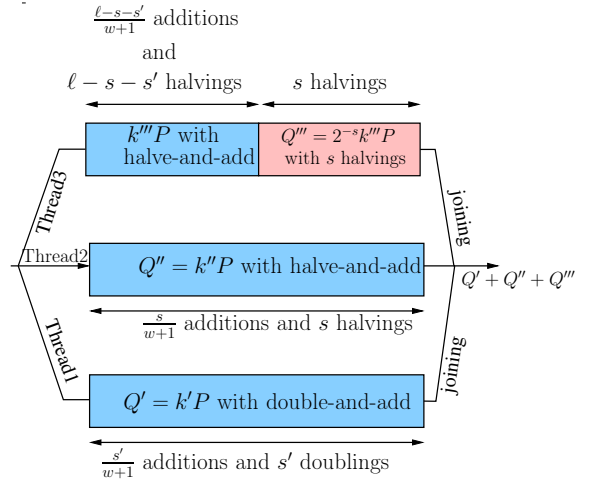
$\frac{\ell-s-s'}{w+1}$ additions
and
$\ell-s-s'$ halvings

$s$ halvings

$k'''P$ with halve-and-add

$Q'''=2^{-s}k'''P$ with $s$ halvings

Thread3

joining

Thread2

$Q''=k''P$ with halve-and-add

$Q'+Q''+Q'''$

$\frac{s}{w+1}$ additions and $s$ halvings

Thread1

joining

$Q'=k'P$ with double-and-add

$\frac{s'}{w+1}$ additions and $s'$ doublings